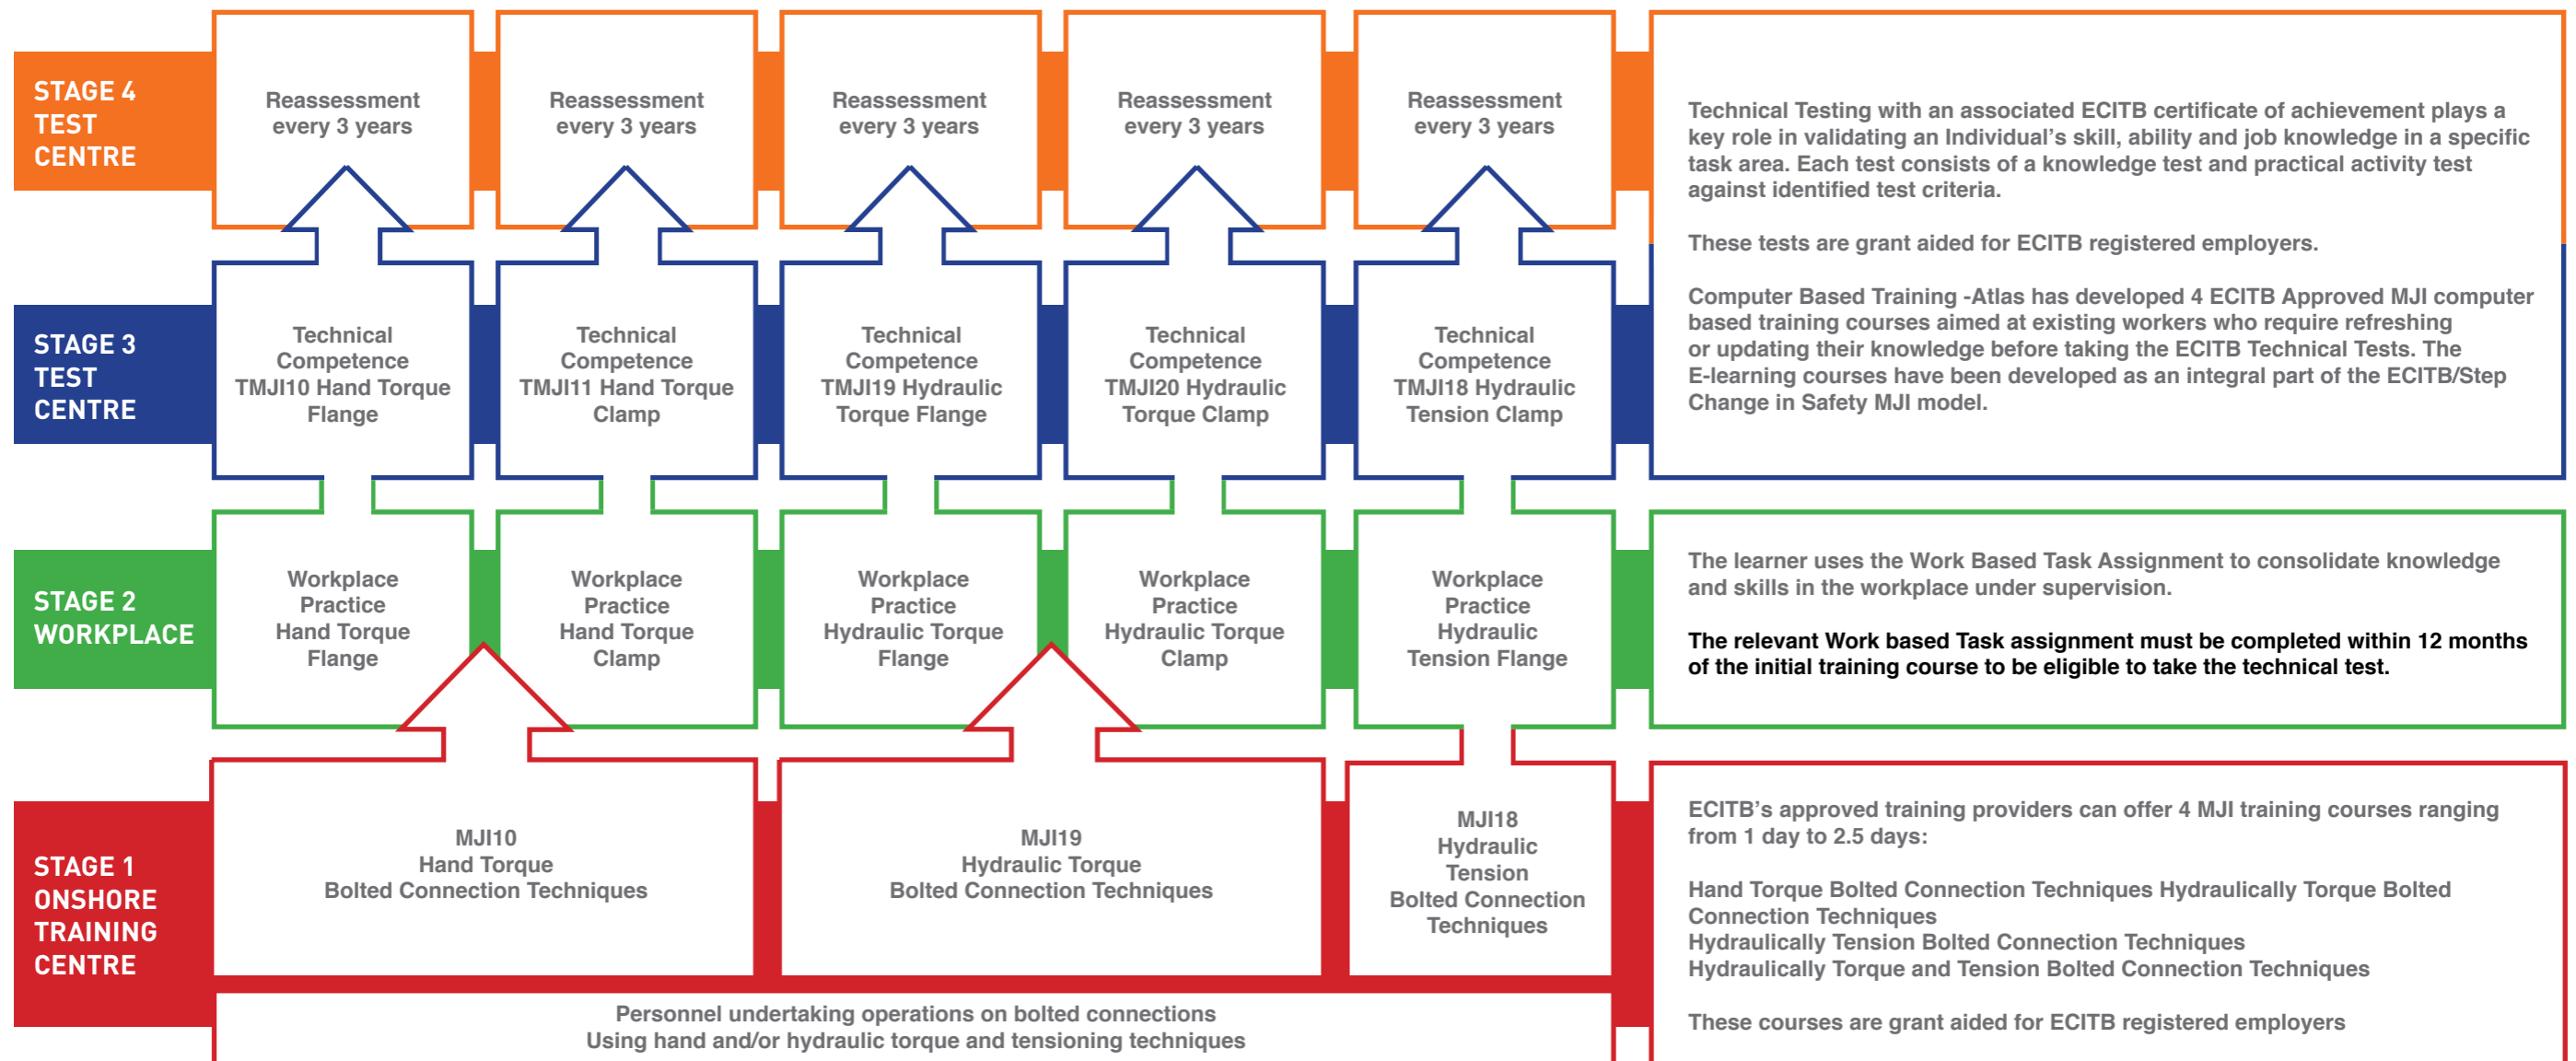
STAGE 4
TEST
CENTRE

Reassessment every 3 years

Reassessment every 3 years

Reassessment every 3 years

Reassessment every 3 years

Reassessment every 3 years

Technical Testing with an associated ECITB certificate of achievement plays a key role in validating an Individual's skill, ability and job knowledge in a specific task area. Each test consists of a knowledge test and practical activity test against identified test criteria.

These tests are grant aided for ECITB registered employers.

STAGE 3
TEST
CENTRE

Technical Competence TMJI10 Hand Torque Flange

Technical Competence TMJI11 Hand Torque Clamp

Technical Competence TMJI19 Hydraulic Torque Flange

Technical Competence TMJI20 Hydraulic Torque Clamp

Technical Competence TMJI18 Hydraulic Tension Clamp

Computer Based Training -Atlas has developed 4 ECITB Approved MJI computer based training courses aimed at existing workers who require refreshing or updating their knowledge before taking the ECITB Technical Tests. The E-learning courses have been developed as an integral part of the ECITB/Step Change in Safety MJI model.

STAGE 2
WORKPLACE

Workplace Practice Hand Torque Flange

Workplace Practice Hand Torque Clamp

Workplace Practice Hydraulic Torque Flange

Workplace Practice Hydraulic Torque Clamp

Workplace Practice Hydraulic Tension Flange

The learner uses the Work Based Task Assignment to consolidate knowledge and skills in the workplace under supervision.

The relevant Work based Task assignment must be completed within 12 months of the initial training course to be eligible to take the technical test.

STAGE 1
ONSHORE
TRAINING
CENTRE

MJI10
Hand Torque
Bolted Connection Techniques

MJI19
Hydraulic Torque
Bolted Connection Techniques

MJI18
Hydraulic
Tension
Bolted Connection
Techniques

ECITB's approved training providers can offer 4 MJI training courses ranging from 1 day to 2.5 days:

Hand Torque Bolted Connection Techniques Hydraulically Torque Bolted Connection Techniques
Hydraulically Tension Bolted Connection Techniques
Hydraulically Torque and Tension Bolted Connection Techniques

These courses are grant aided for ECITB registered employers

Personnel undertaking operations on bolted connections
Using hand and/or hydraulic torque and tensioning techniques